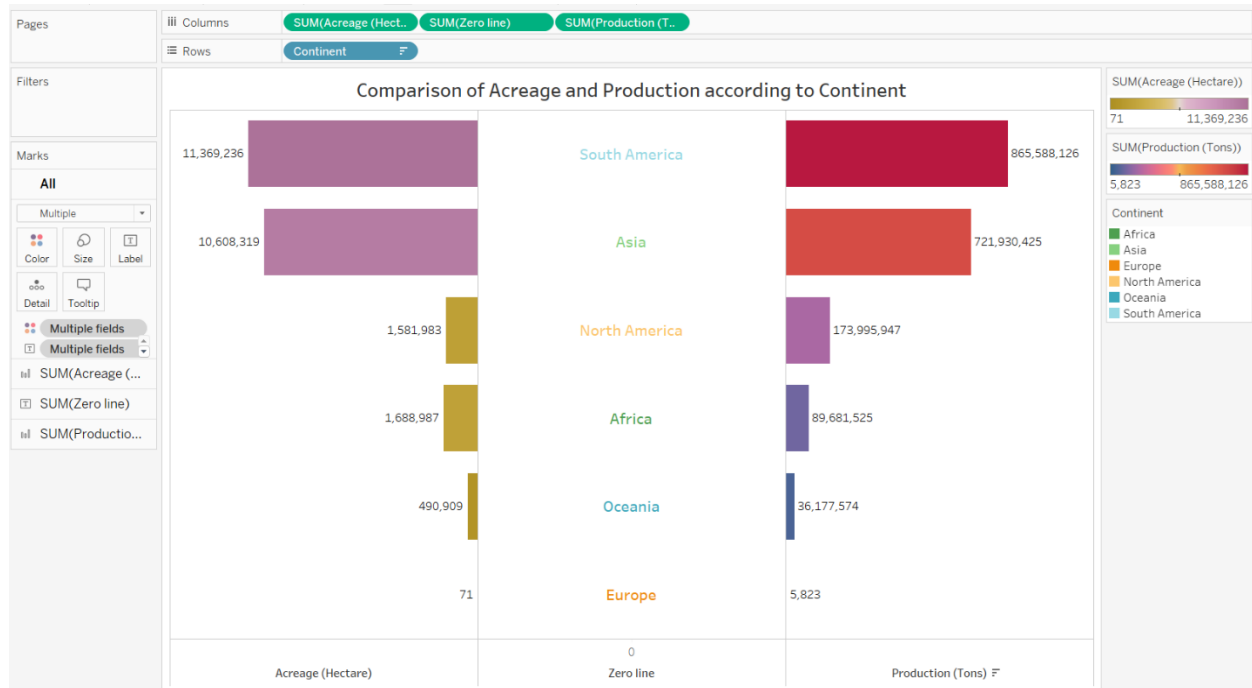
Pages

Columns SUM(Acreage (Hect.. SUM(Zero line) SUM(Production (T..

Rows Continent

Filters

Marks

All

Multiple

Color Size Label

Detail Tooltip

Multiple fields

Multiple fields

SUM(Acreage (...

SUM(Zero line)

SUM(Productio...

Comparison of Acreage and Production according to Continent

11,369,236 South America 865,588,126

10,608,319 Asia 721,930,425

1,581,983 North America 173,995,947

1,688,987 Africa 89,681,525

490,909 Oceania 36,177,574

71 Europe 5,823

0

Acreage (Hectare) Zero line Production (Tons)

SUM(Acreage (Hectare))

71 11,369,236

SUM(Production (Tons))

5,823 865,588,126

Continent

Africa

Asia

Europe

North America

Oceania

South America